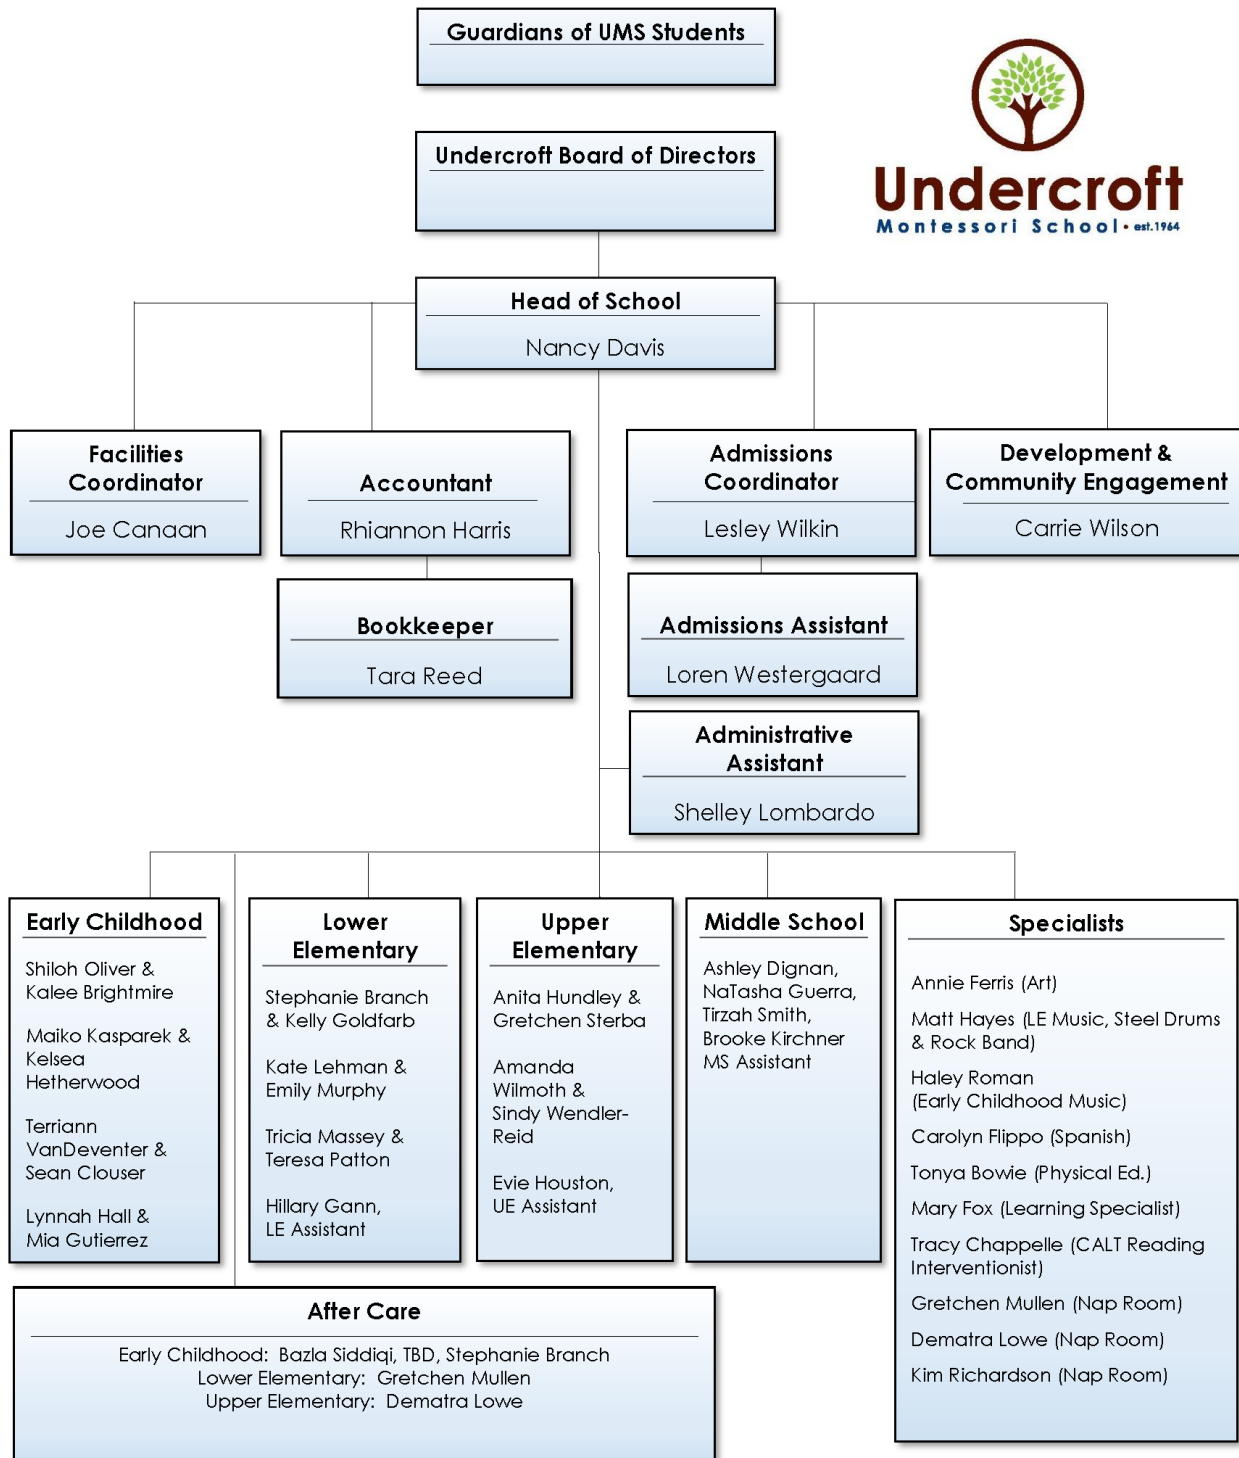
Guardians of UMS Students

Undercroft Board of Directors

Undercroft
Montessori School • est.1964

Head of School
Nancy Davis

Facilities Coordinator
Joe Canaan

Accountant
Rhiannon Harris

Admissions Coordinator
Lesley Wilkin

Development & Community Engagement
Carrie Wilson

Bookkeeper
Tara Reed

Admissions Assistant
Loren Westergaard

Administrative Assistant
Shelley Lombardo

Early Childhood
Shiloh Oliver & Kalee Brightmire

Maiko Kasparek & Kelsea Hetherwood

Terriann VanDeventer & Sean Clouser

Lynnah Hall & Mia Gutierrez

Lower Elementary
Stephanie Branch & Kelly Goldfarb

Kate Lehman & Emily Murphy

Tricia Massey & Teresa Patton

Hillary Gann, LE Assistant

Upper Elementary
Anita Hundley & Gretchen Sterba

Amanda Wilmoth & Sindy Wendler-Reid

Evie Houston, UE Assistant

Middle School
Ashley Dignan, NaTasha Guerra, Tirzah Smith, Brooke Kirchner
MS Assistant

Specialists
Annie Ferris (Art)

Matt Hayes (LE Music, Steel Drums & Rock Band)

Haley Roman (Early Childhood Music)

Carolyn Flippo (Spanish)

Tonya Bowie (Physical Ed.)

Mary Fox (Learning Specialist)

Tracy Chappelle (CALT Reading Interventionist)

Gretchen Mullen (Nap Room)

Dematra Lowe (Nap Room)

Kim Richardson (Nap Room)

After Care
Early Childhood: Bazla Siddiqi, TBD, Stephanie Branch
Lower Elementary: Gretchen Mullen
Upper Elementary: Dematra Lowe